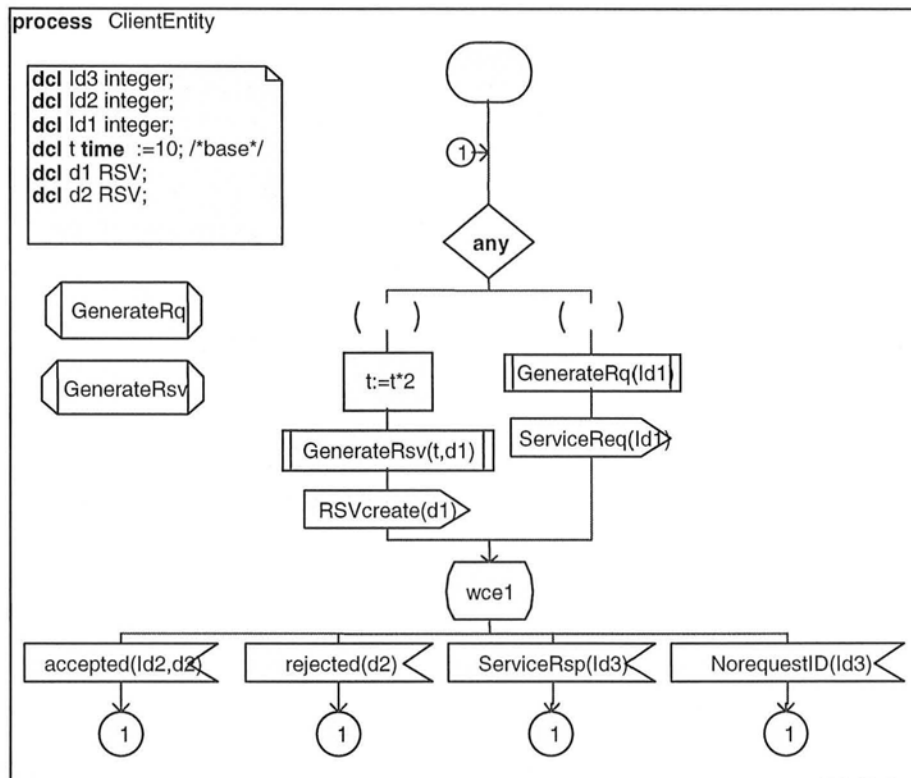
**process** ClientEntity

**dcl** Id3 integer;
**dcl** Id2 integer;
**dcl** Id1 integer;
**dcl** t **time** :=10; /*base*/
**dcl** d1 RSV;
**dcl** d2 RSV;

GenerateRq

GenerateRsv

1

any

( )

( )

t:=t*2

GenerateRq(Id1)

GenerateRsv(t,d1)

ServiceReq(Id1)

RSVcreate(d1)

wce1

accepted(Id2,d2)

rejected(d2)

ServiceRsp(Id3)

NorequestID(Id3)

1

1

1

1